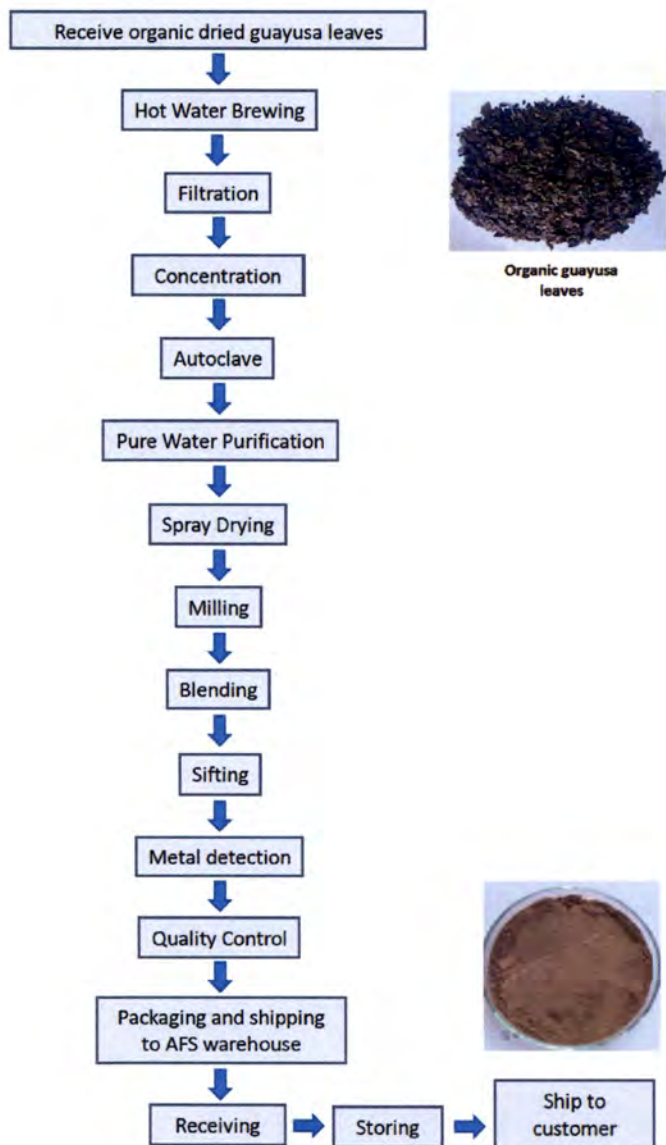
Receive organic dried guayusa leaves

Hot Water Brewing

Filtration

Concentration

Autoclave

Pure Water Purification

Spray Drying

Milling

Blending

Sifting

Metal detection

Quality Control

Packaging and shipping to AFS warehouse

Receiving

Storing

Ship to customer

Organic guayusa leaves